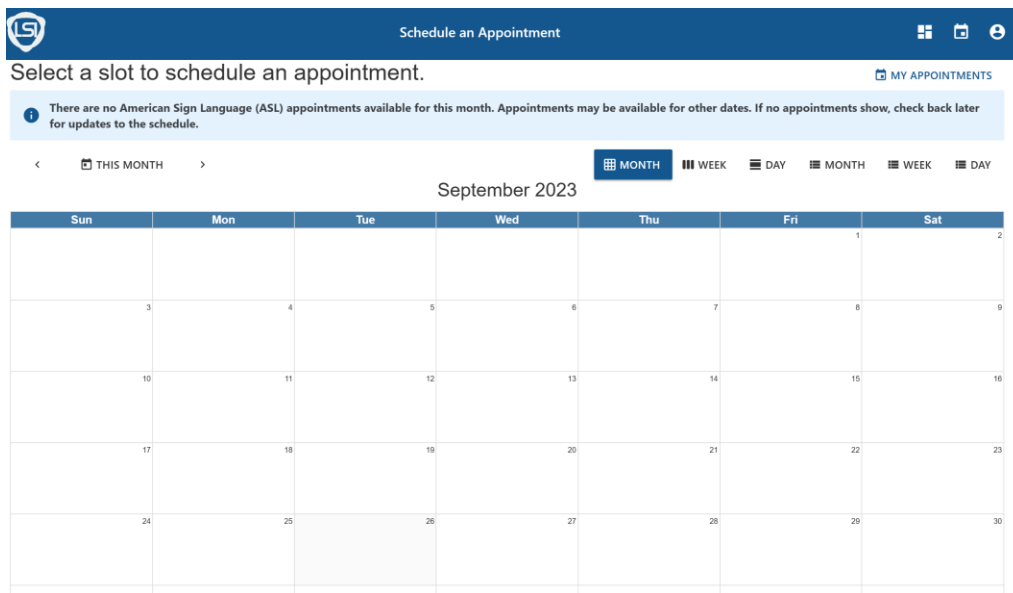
LSI

Schedule an Appointment

Select a slot to schedule an appointment.

MY APPOINTMENTS

There are no American Sign Language (ASL) appointments available for this month. Appointments may be available for other dates. If no appointments show, check back later for updates to the schedule.

‹ THIS MONTH ›

MONTH WEEK DAY MONTH WEEK DAY

September 2023

| Sun | Mon | Tue | Wed | Thu | Fri | Sat |
|---|---|---|---|---|---|---|
| | | | | | 1 | 2 |
| 3 | 4 | 5 | 6 | 7 | 8 | 9 |
| 10 | 11 | 12 | 13 | 14 | 15 | 16 |
| 17 | 18 | 19 | 20 | 21 | 22 | 23 |
| 24 | 25 | 26 | 27 | 28 | 29 | 30 |